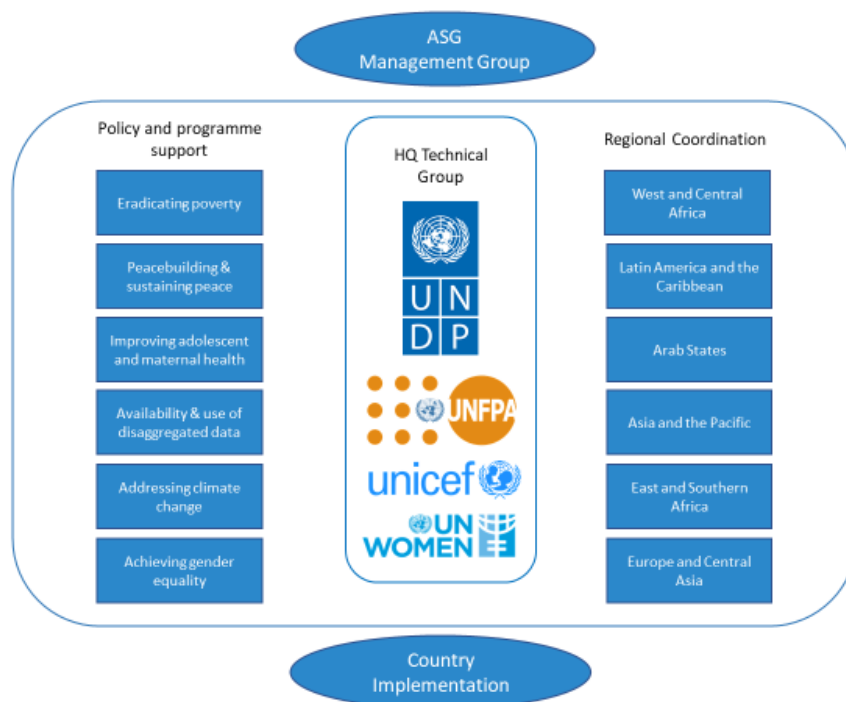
ASG
Management Group

Policy and programme support

Eradicating poverty

Peacebuilding & sustaining peace

Improving adolescent and maternal health

Availability & use of disaggregated data

Addressing climate change

Achieving gender equality

HQ Technical Group

U N
D P

UNFPA

unicef

UN
WOMEN

Regional Coordination

West and Central Africa

Latin America and the Caribbean

Arab States

Asia and the Pacific

East and Southern Africa

Europe and Central Asia

Country
Implementation